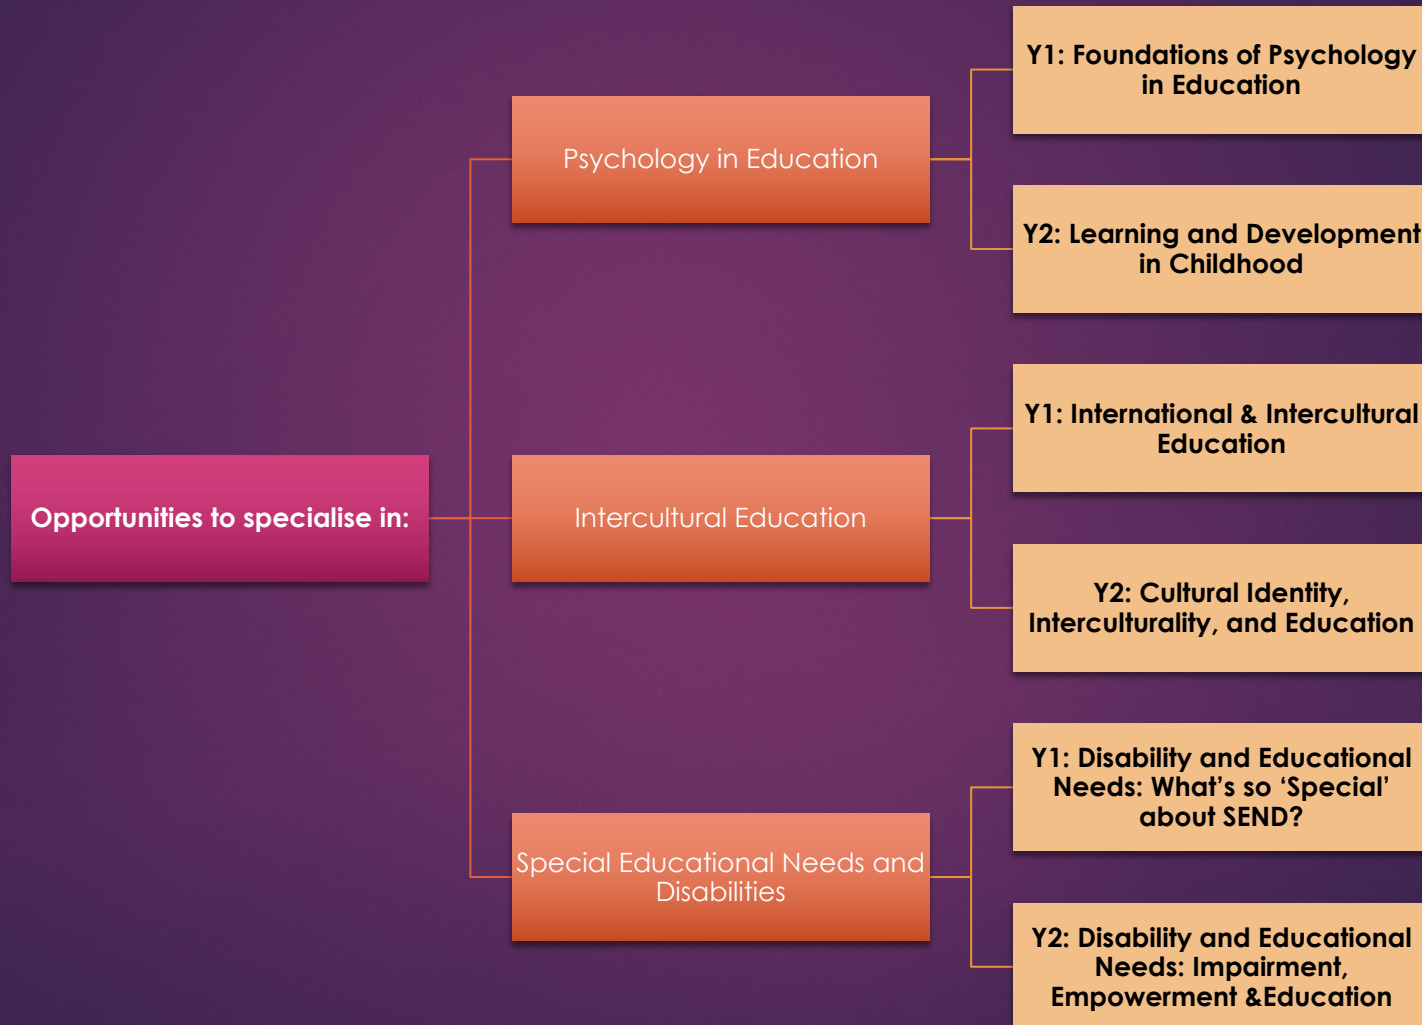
Opportunities to specialise in:

Psychology in Education

Y1: Foundations of Psychology in Education

Y2: Learning and Development in Childhood

Intercultural Education

Y1: International & Intercultural Education

Y2: Cultural Identity, Interculturality, and Education

Special Educational Needs and Disabilities

Y1: Disability and Educational Needs: What's so 'Special' about SEND?

Y2: Disability and Educational Needs: Impairment, Empowerment &Education